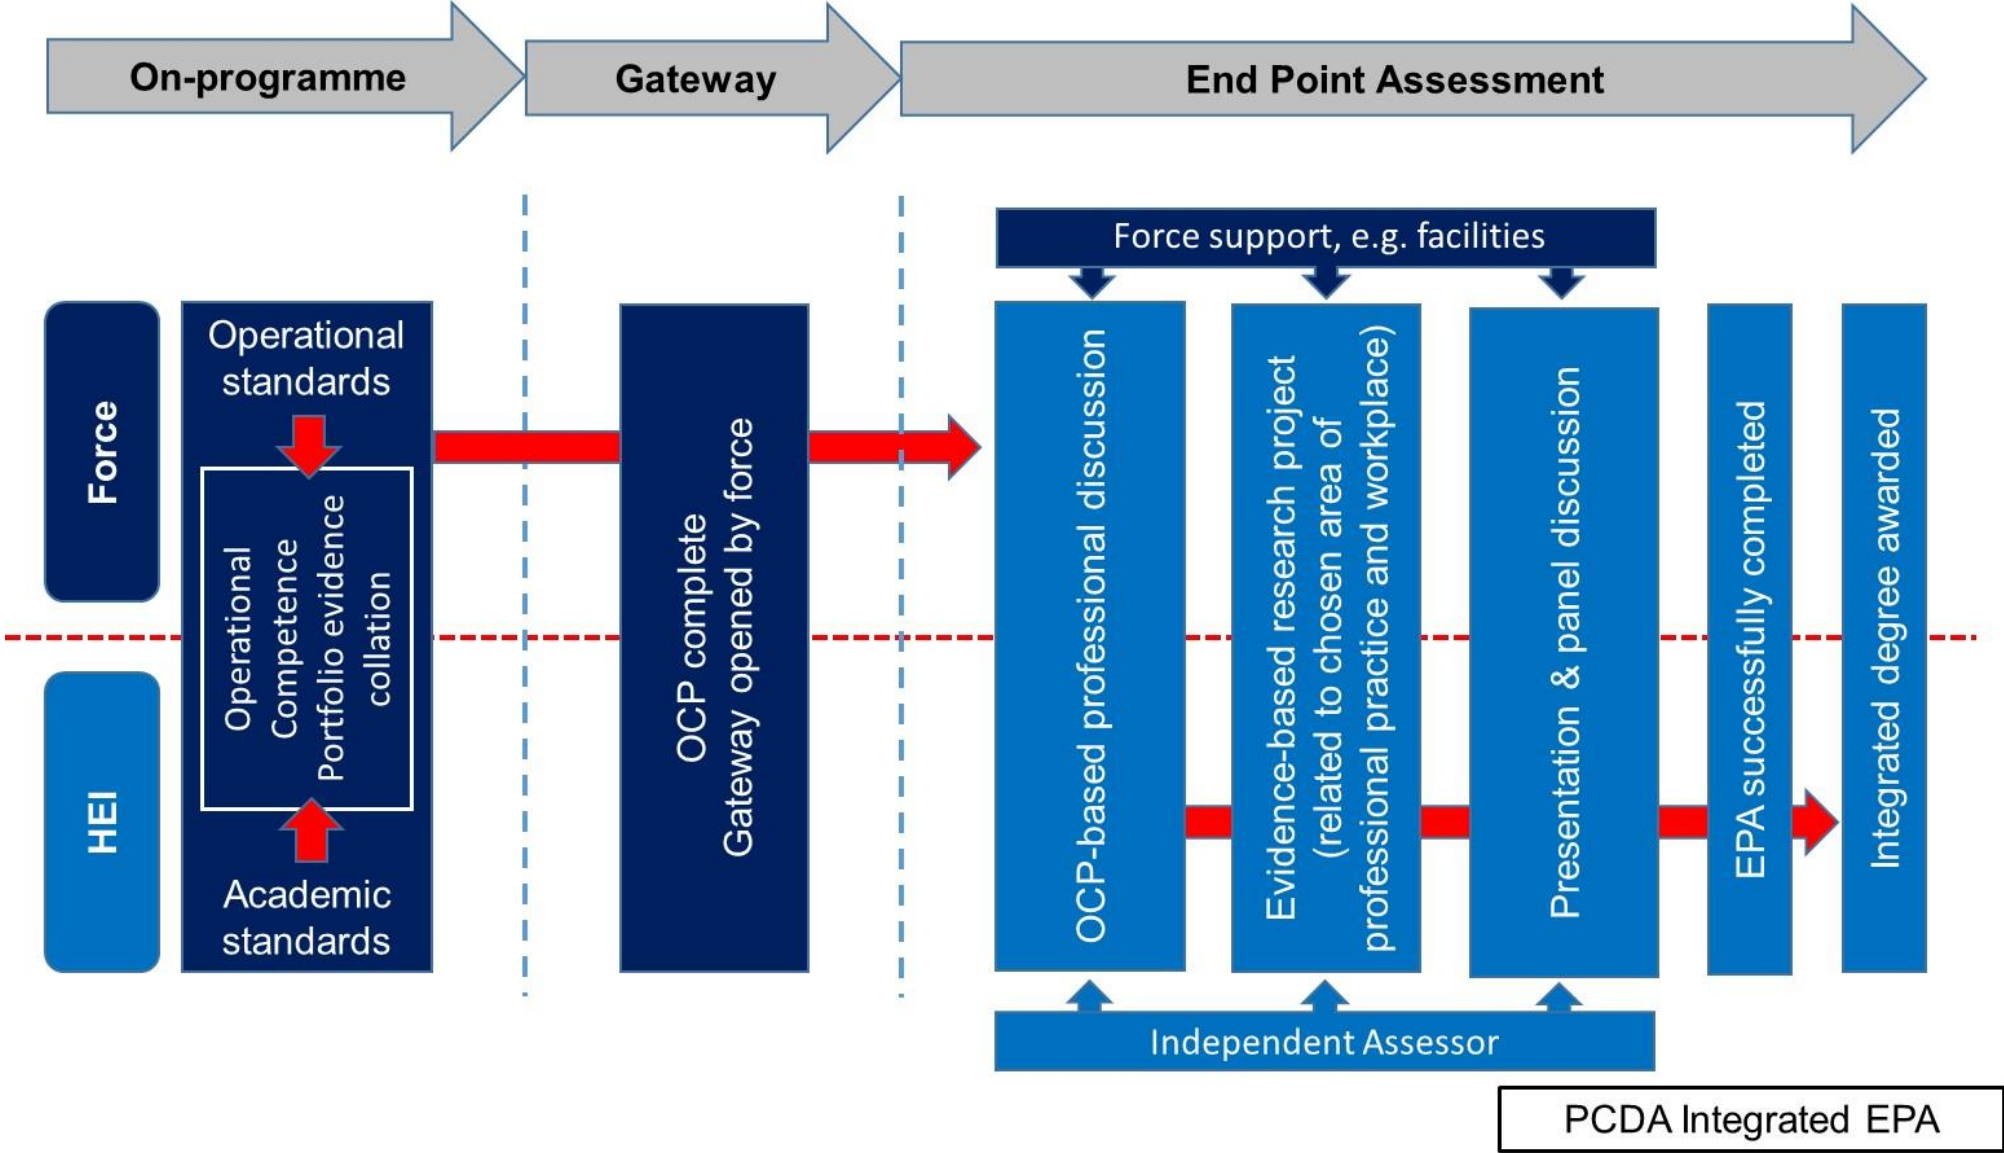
On-programme

Gateway

End Point Assessment

Force support, e.g. facilities

Force

HEI

Operational standards

Operational Competence Portfolio evidence collation

Academic standards

OCP complete Gateway opened by force

OCP-based professional discussion

Evidence-based research project (related to chosen area of professional practice and workplace)

Presentation & panel discussion

EPA successfully completed

Integrated degree awarded

Independent Assessor

PCDA Integrated EPA